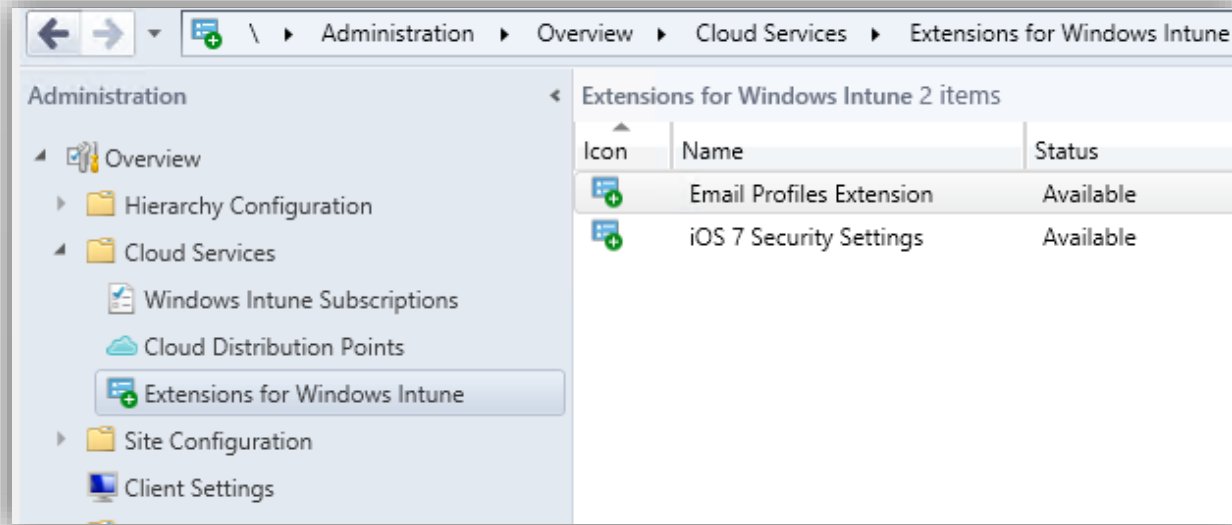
\ ▸ Administration ▸ Overview ▸ Cloud Services ▸ Extensions for Windows Intune

Administration

Overview
Hierarchy Configuration
Cloud Services
Windows Intune Subscriptions
Cloud Distribution Points
Extensions for Windows Intune
Site Configuration
Client Settings

Extensions for Windows Intune 2 items

| Icon | Name | Status |
|---|---|---|
| | Email Profiles Extension | Available |
| | iOS 7 Security Settings | Available |